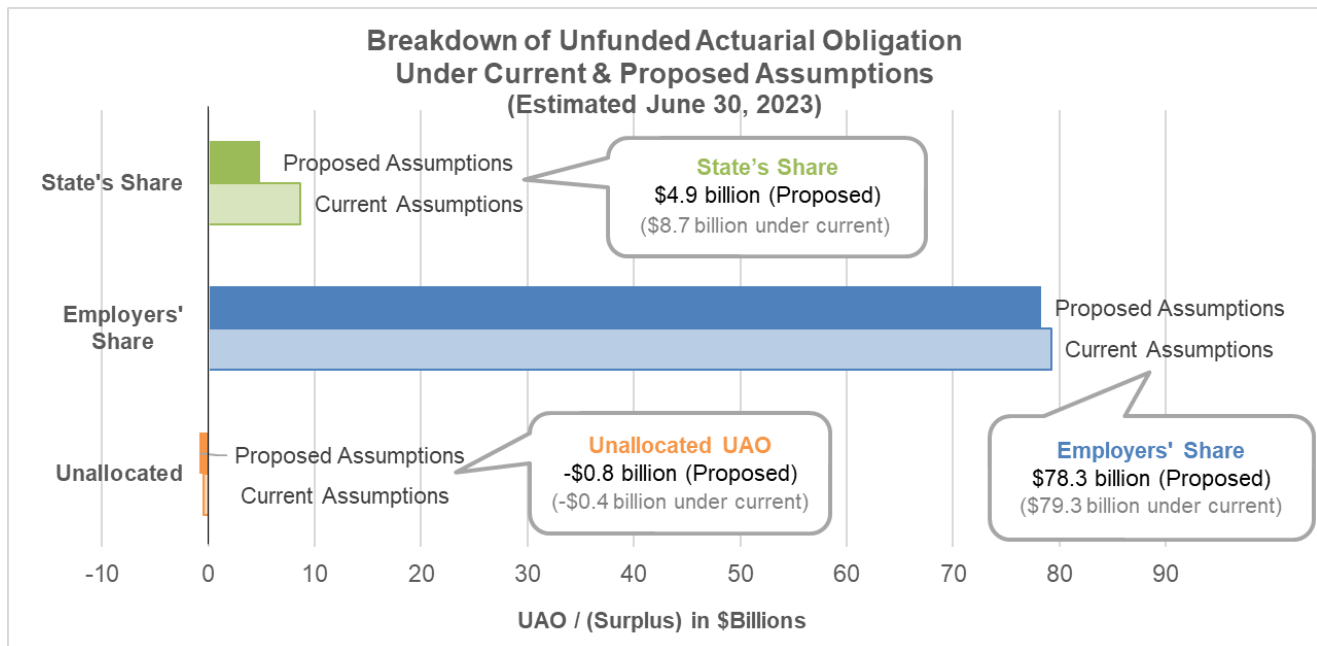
Breakdown of Unfunded Actuarial Obligation
Under Current & Proposed Assumptions
(Estimated June 30, 2023)

State's Share

Proposed Assumptions

Current Assumptions

State's Share
$4.9 billion (Proposed)
($8.7 billion under current)

Employers' Share

Proposed Assumptions

Current Assumptions

Unallocated

Proposed Assumptions

Current Assumptions

Unallocated UAO
-$0.8 billion (Proposed)
(-$0.4 billion under current)

Employers' Share
$78.3 billion (Proposed)
($79.3 billion under current)

-10 0 10 20 30 40 50 60 70 80 90

UAO / (Surplus) in $Billions